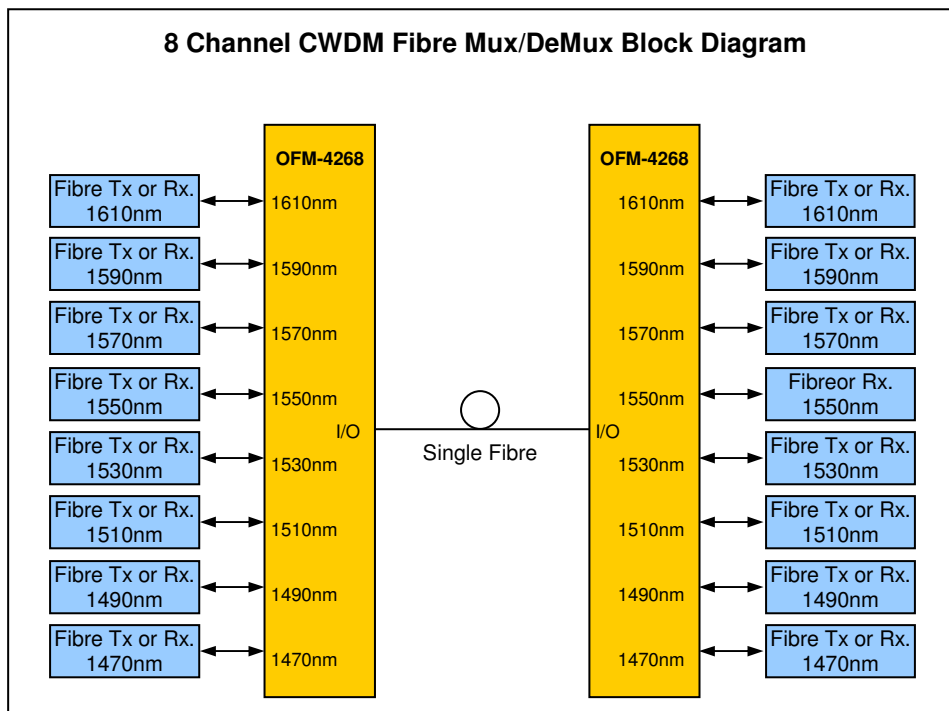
8 Channel CWDM Fibre Mux/DeMux Block Diagram

Fibre Tx or Rx. 1610nm
Fibre Tx or Rx. 1590nm
Fibre Tx or Rx. 1570nm
Fibre Tx or Rx. 1550nm
Fibre Tx or Rx. 1530nm
Fibre Tx or Rx. 1510nm
Fibre Tx or Rx. 1490nm
Fibre Tx or Rx. 1470nm

OFM-4268
1610nm
1590nm
1570nm
1550nm
I/O
1530nm
1510nm
1490nm
1470nm

Single Fibre

OFM-4268
1610nm
1590nm
1570nm
1550nm
I/O
1530nm
1510nm
1490nm
1470nm

Fibre Tx or Rx. 1610nm
Fibre Tx or Rx. 1590nm
Fibre Tx or Rx. 1570nm
Fibreor Rx. 1550nm
Fibre Tx or Rx. 1530nm
Fibre Tx or Rx. 1510nm
Fibre Tx or Rx. 1490nm
Fibre Tx or Rx. 1470nm